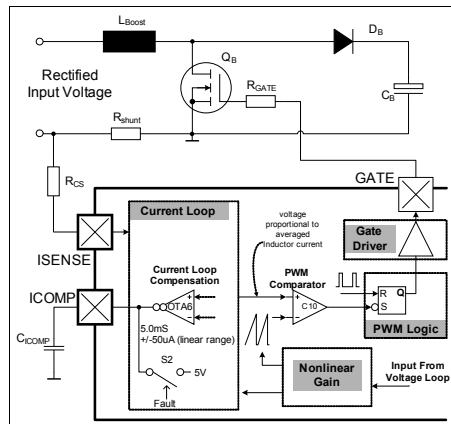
$L_{Boost}$

$D_B$

$Q_B$

Rectified Input Voltage

$R_{GATE}$

$C_B$

$R_{shunt}$

$R_{CS}$

GATE

Current Loop

voltage proportional to averaged inductor current

Gate Driver

ISENSE

Current Loop Compensation

PWM Comparator

R Q

S

ICOMP

OTA6

C10

PWM Logic

$C_{ICOMP}$

5.0mS +/-50uA (linear range)

S2

5V

Fault

Nonlinear Gain

Input From Voltage Loop